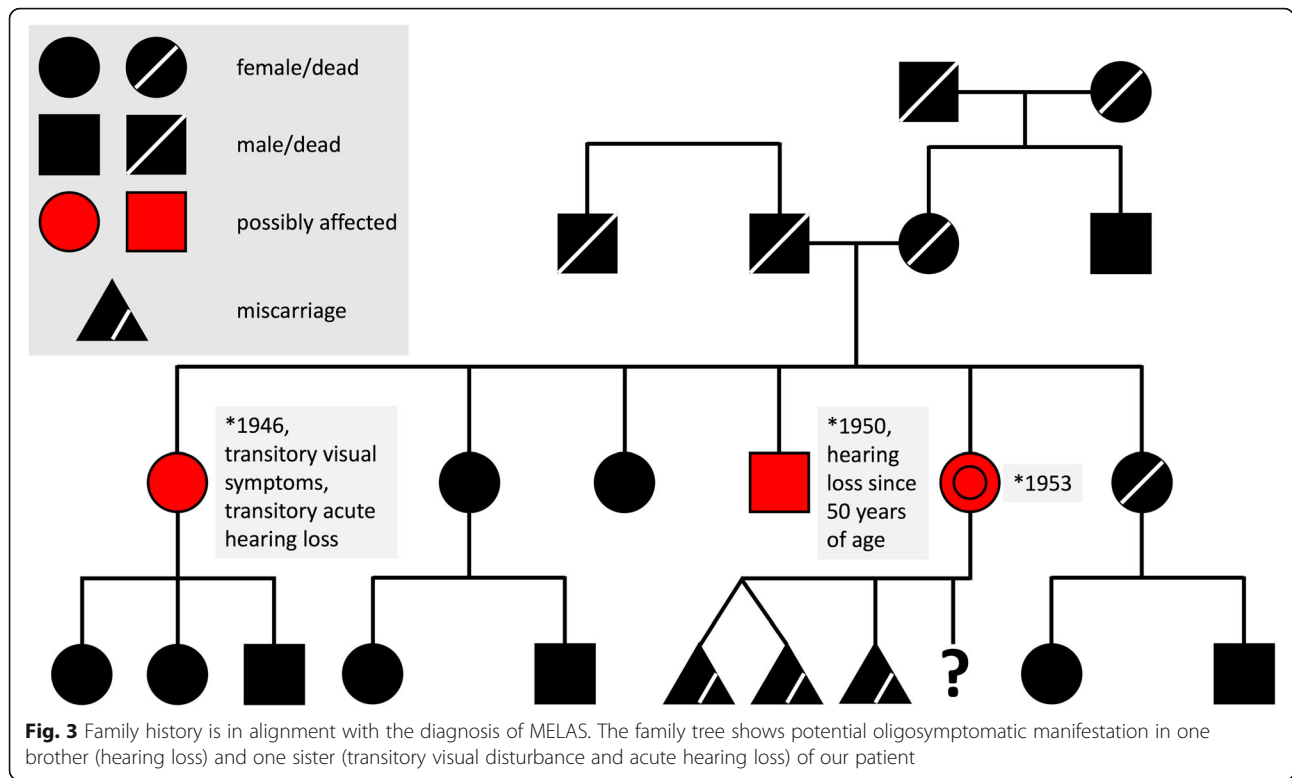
female/dead

male/dead

possibly affected

miscarriage

*1946, transitory visual symptoms, transitory acute hearing loss

*1950, hearing loss since 50 years of age

*1953

?

**Fig. 3** Family history is in alignment with the diagnosis of MELAS. The family tree shows potential oligosymptomatic manifestation in one brother (hearing loss) and one sister (transitory visual disturbance and acute hearing loss) of our patient